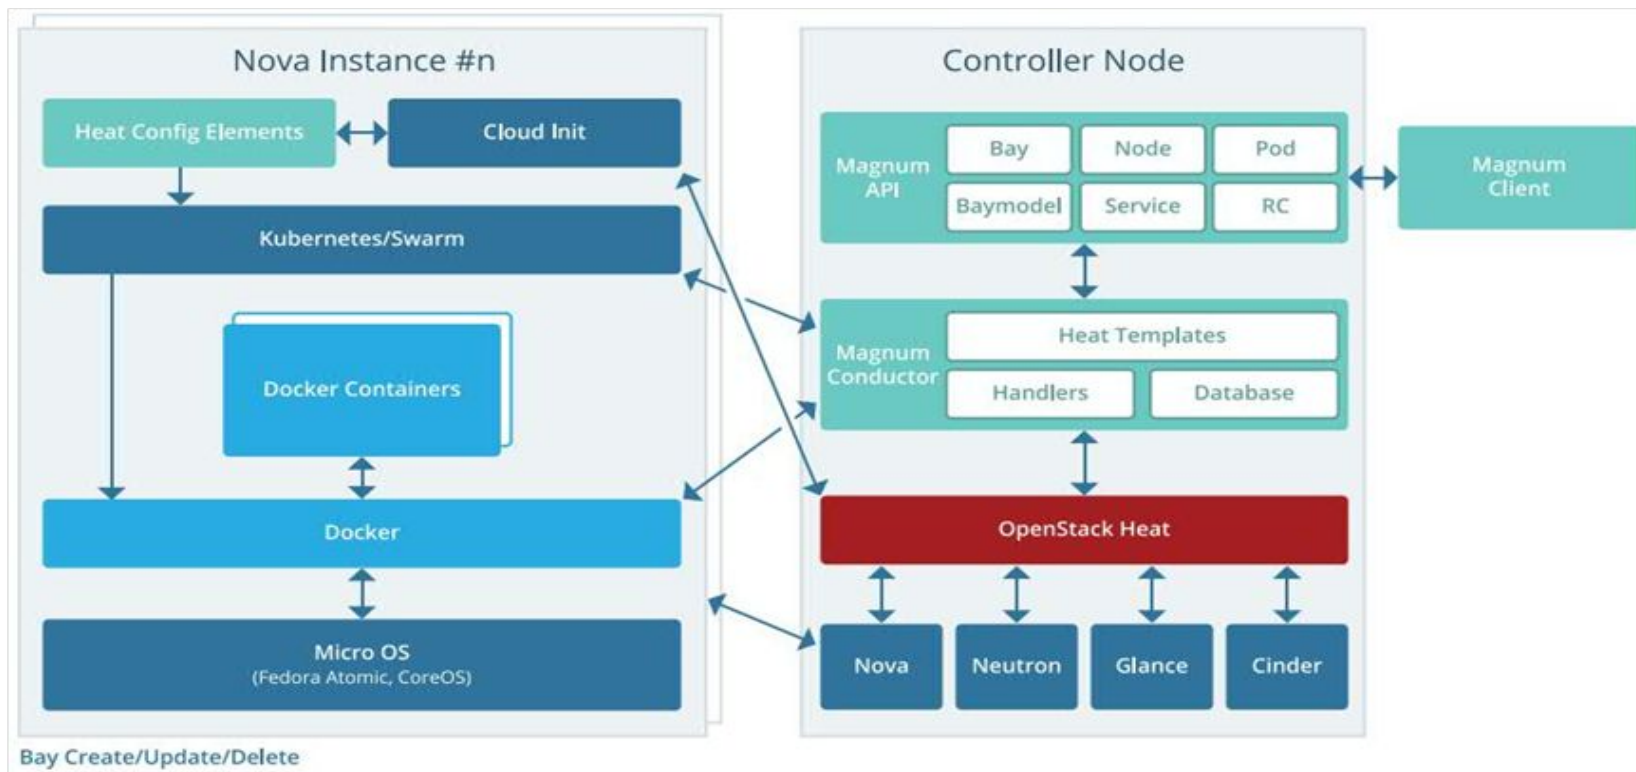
Nova Instance #n

Heat Config Elements

Cloud Init

Kubernetes/Swarm

Docker Containers

Docker

Micro OS
(Fedora Atomic, CoreOS)

Controller Node

Magnum API

Bay

Node

Pod

Baymodel

Service

RC

Magnum Client

Magnum Conductor

Heat Templates

Handlers

Database

OpenStack Heat

Nova

Neutron

Glance

Cinder

Bay Create/Update/Delete